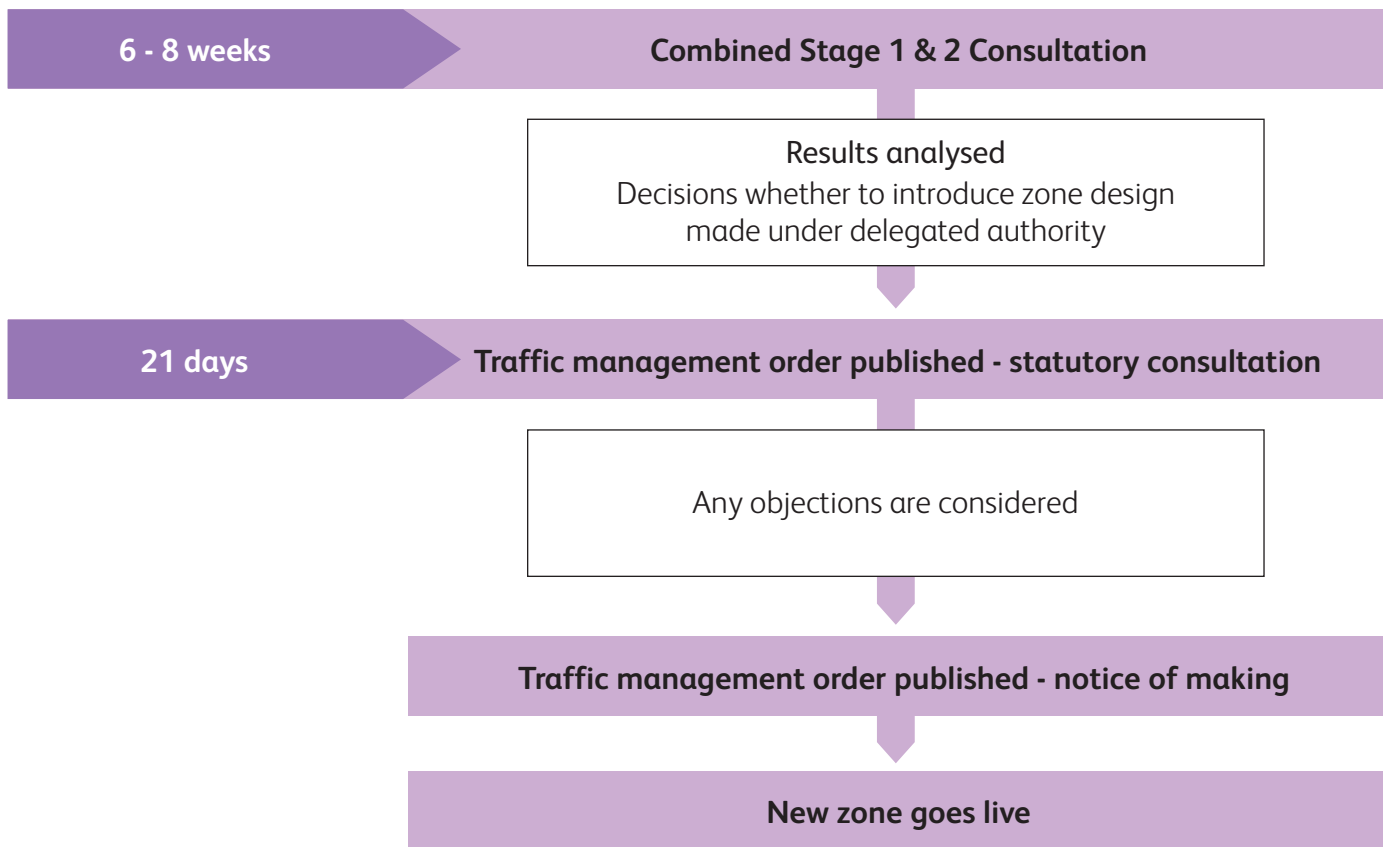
6 - 8 weeks

Combined Stage 1 & 2 Consultation

Results analysed
Decisions whether to introduce zone design made under delegated authority

21 days

Traffic management order published - statutory consultation

Any objections are considered

Traffic management order published - notice of making

New zone goes live